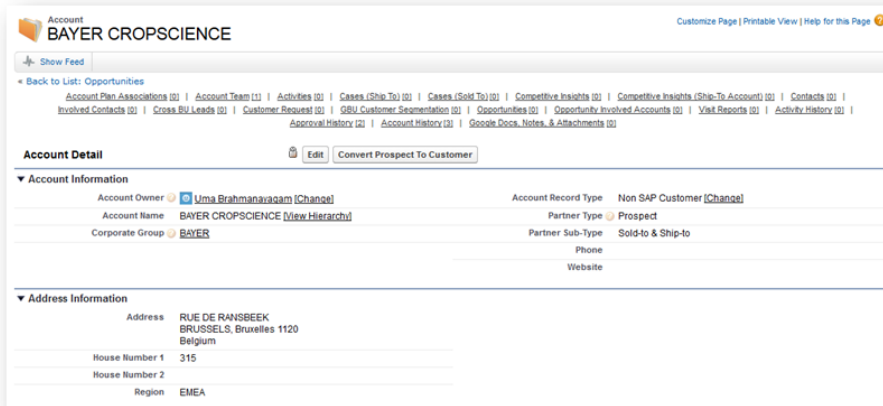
Account
BAYER CROPSCIENCE

Customize Page | Printable View | Help for this Page

Show Feed

« Back to List: Opportunities

Account Plan Associations [0] | Account Team [1] | Activities [0] | Cases (Ship To) [0] | Cases (Sold To) [0] | Competitive Insights [0] | Competitive Insights (Ship-To Account) [0] | Contacts [0] | Involved Contacts [0] | Cross BU Leads [0] | Customer Request [0] | GBU Customer Segmentation [0] | Opportunities [0] | Opportunity Involved Accounts [0] | Visit Reports [0] | Activity History [0] | Approval History [2] | Account History [3] | Google Docs, Notes, & Attachments [0]

Account Detail

Edit | Convert Prospect To Customer

▼ Account Information

| | | | |
|---|---|---|---|
| Account Owner | Uma Brahmanayagam [Change] | Account Record Type | Non SAP Customer [Change] |
| Account Name | BAYER CROPSCIENCE [View Hierarchy] | Partner Type | Prospect |
| Corporate Group | BAYER | Partner Sub-Type | Sold-to & Ship-to |
| | | Phone | |
| | | Website | |

▼ Address Information

| | |
|---|---|
| Address | RUE DE RANSBEEK BRUSSELS, Bruxelles 1120 Belgium |
| House Number 1 | 315 |
| House Number 2 | |
| Region | EMEA |